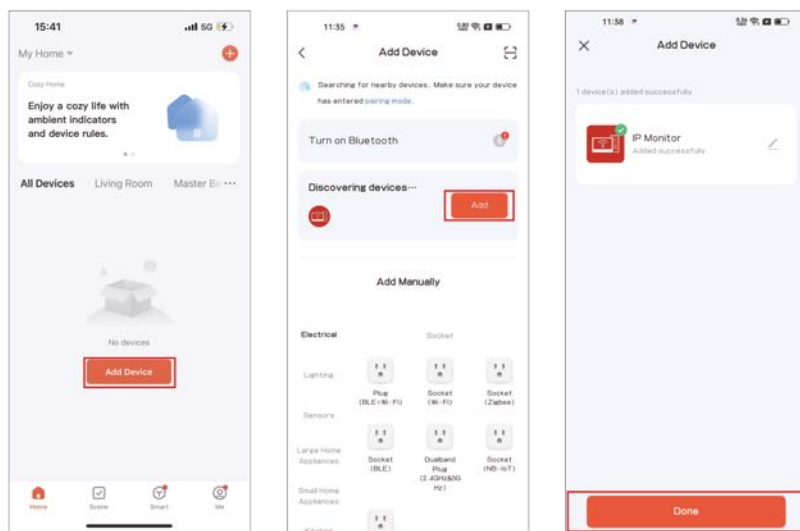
15:41
5G

My Home

Cozy Home
Enjoy a cozy life with ambient indicators and device rules.

All Devices Living Room Master Be ···

No devices

Add Device

Home Scene Smart Me

11:35

Add Device

Searching for nearby devices. Make sure your device has entered pairing mode.

Turn on Bluetooth

Discovering devices···

Add

Add Manually

Electrical
Socket

Lighting
Plug (BLE+Wi-Fi)
Socket (Wi-Fi)
Socket (Zigbee)

Sensors

Large Home Appliances
Socket (BLE)
Dualband Plug (2.4GHz&5GHz)
Socket (NB-IoT)

Small Home Appliances

Kitchen

11:38

Add Device

1 device(s) added successfully

IP Monitor
Added successfully

Done